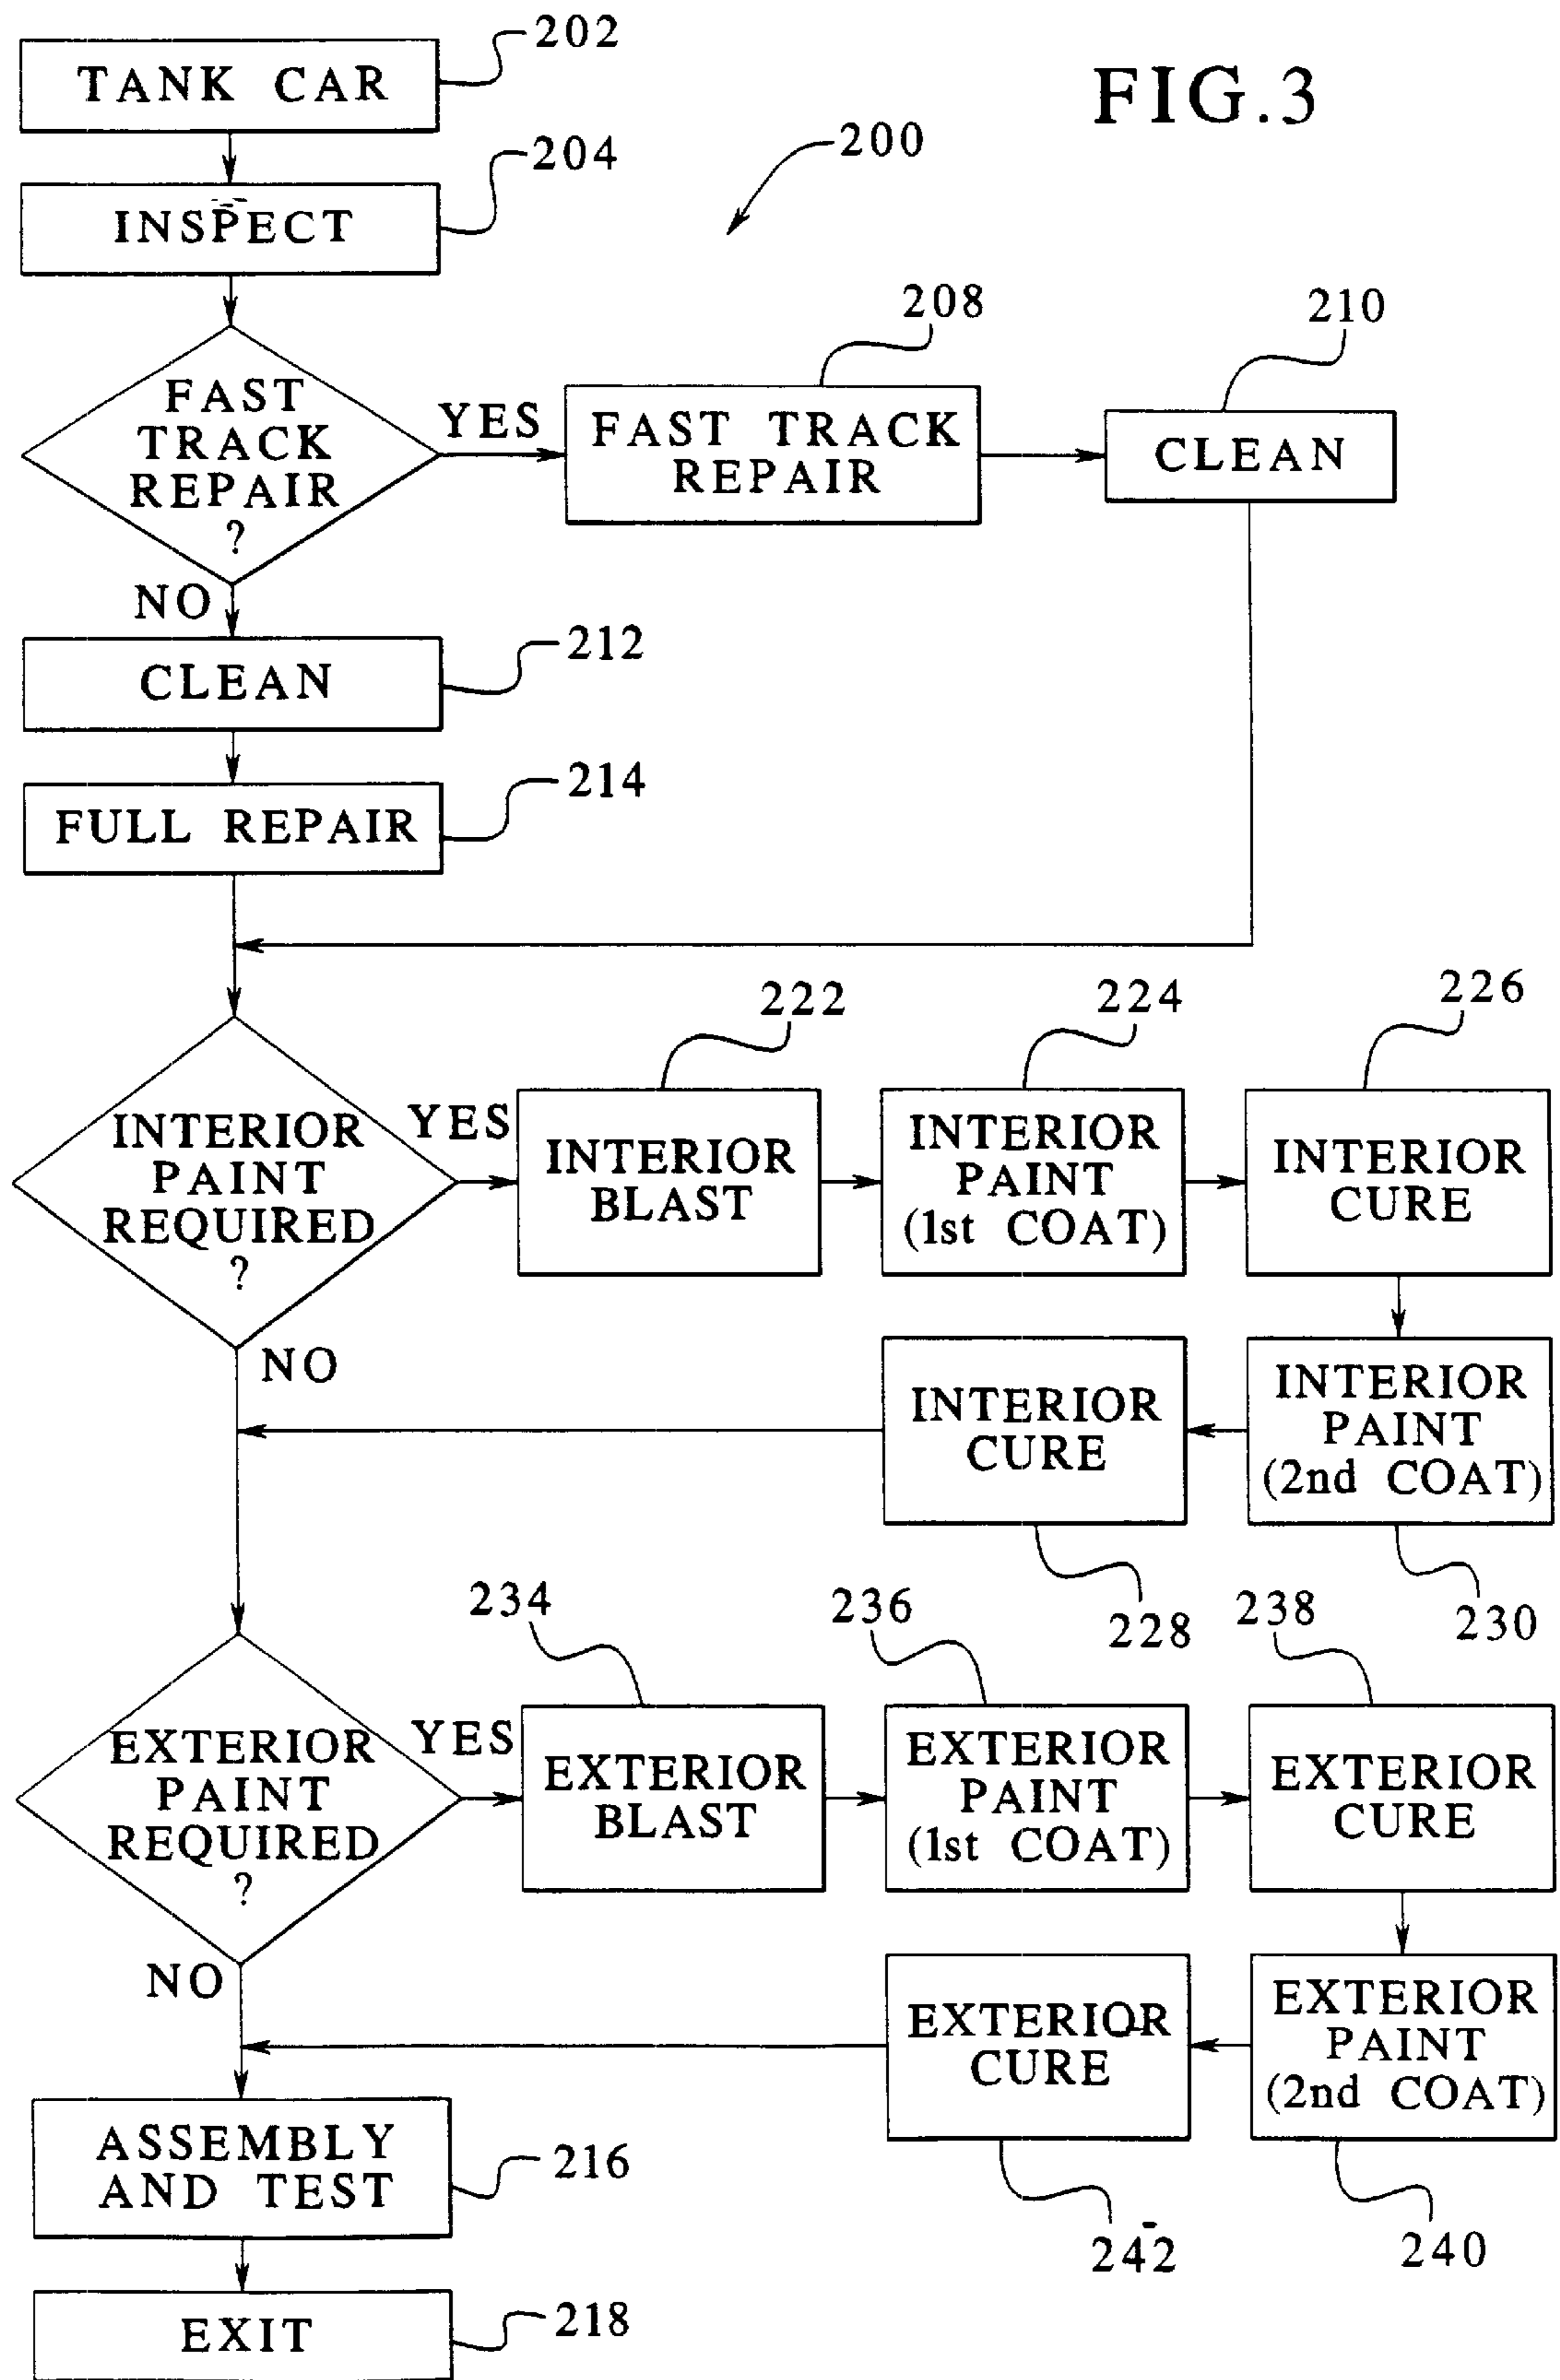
FIG.3

200

TANK CAR 202

INSPECT 204

FAST TRACK REPAIR ?

YES

FAST TRACK REPAIR 208

CLEAN 210

NO

CLEAN 212

FULL REPAIR 214

INTERIOR PAINT REQUIRED ?

YES

INTERIOR BLAST 222

INTERIOR PAINT (1st COAT) 224

INTERIOR CURE 226

NO

INTERIOR CURE 228

INTERIOR PAINT (2nd COAT) 230

EXTERIOR PAINT REQUIRED ?

YES

EXTERIOR BLAST 234

EXTERIOR PAINT (1st COAT) 236

EXTERIOR CURE 238

NO

EXTERIOR CURE 242

EXTERIOR PAINT (2nd COAT) 240

ASSEMBLY AND TEST 216

EXIT 218